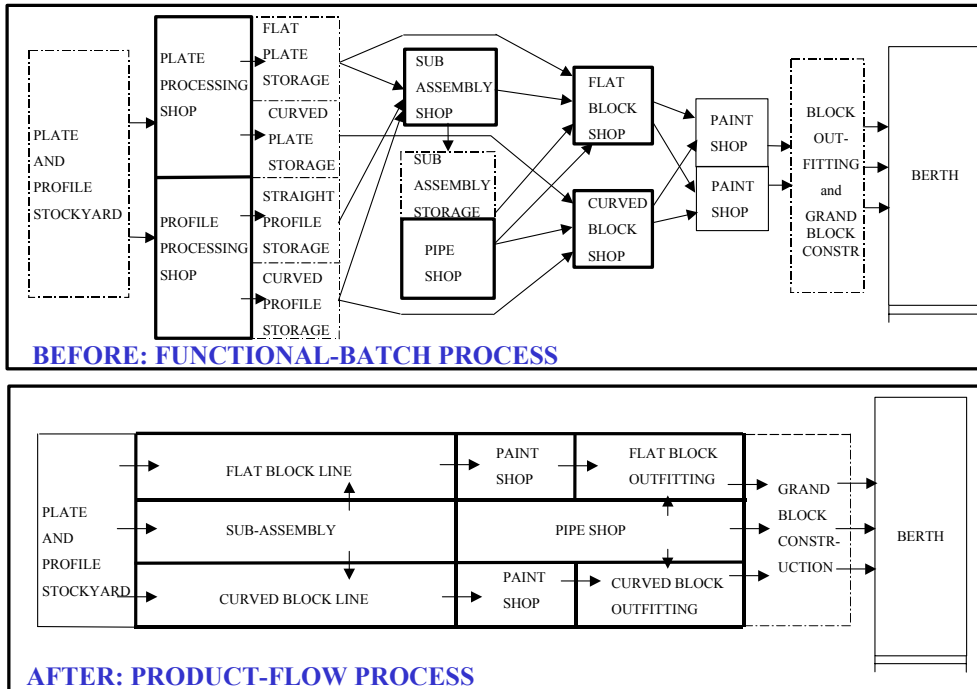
PLATE AND PROFILE STOCKYARD

PLATE PROCESSING SHOP

PROFILE PROCESSING SHOP

FLAT PLATE STORAGE

CURVED PLATE STORAGE

STRAIGHT PROFILE STORAGE

CURVED PROFILE STORAGE

SUB ASSEMBLY SHOP

SUB ASSEMBLY STORAGE

PIPE SHOP

FLAT BLOCK SHOP

CURVED BLOCK SHOP

PAINT SHOP

PAINT SHOP

BLOCK OUT-FITTING and GRAND BLOCK CONSTR

BERTH

BEFORE: FUNCTIONAL-BATCH PROCESS

PLATE AND PROFILE STOCKYARD

FLAT BLOCK LINE

PAINT SHOP

FLAT BLOCK OUTFITTING

SUB-ASSEMBLY

PIPE SHOP

CURVED BLOCK LINE

PAINT SHOP

CURVED BLOCK OUTFITTING

GRAND BLOCK CONSTR-UCTION

BERTH

AFTER: PRODUCT-FLOW PROCESS